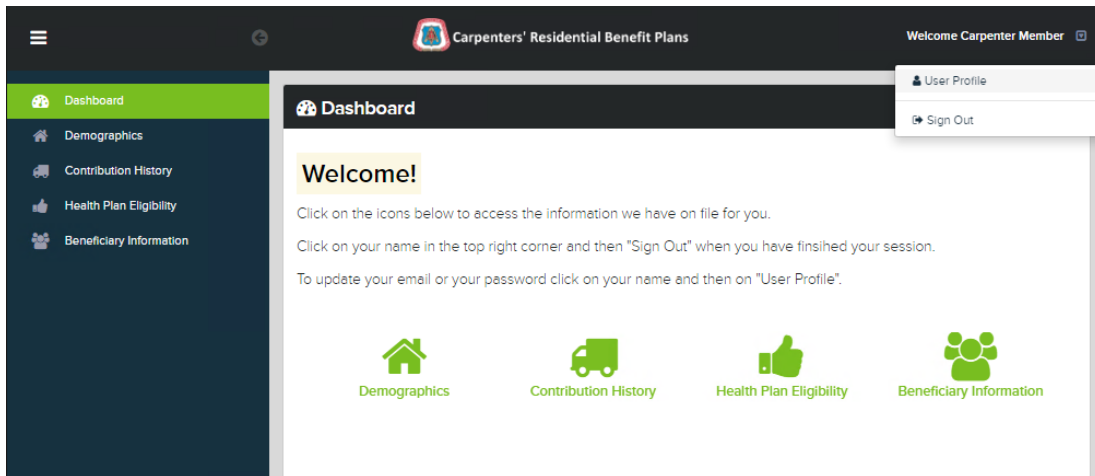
Carpenters' Residential Benefit Plans

Welcome Carpenter Member

User Profile

Sign Out

Dashboard

Demographics

Contribution History

Health Plan Eligibility

Beneficiary Information

Dashboard

Welcome!

Click on the icons below to access the information we have on file for you.

Click on your name in the top right corner and then "Sign Out" when you have finsihed your session.

To update your email or your password click on your name and then on "User Profile".

Demographics

Contribution History

Health Plan Eligibility

Beneficiary Information